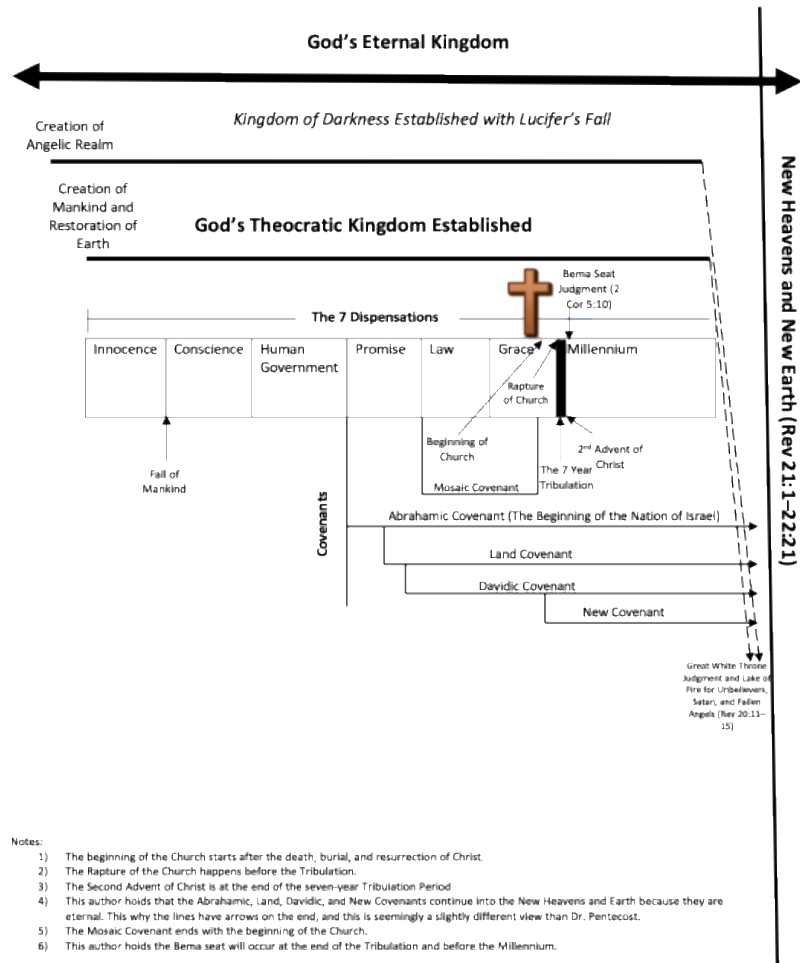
God's Eternal Kingdom

Creation of Angelic Realm

Kingdom of Darkness Established with Lucifer's Fall

Creation of Mankind and Restoration of Earth

God's Theocratic Kingdom Established

New Heavens and New Earth (Rev 21:1–22:21)

Bema Seat Judgment (2 Cor 5:10)

The 7 Dispensations

| Innocence | Conscience | Human Government | Promise | Law | Grace | Millennium |
|---|---|---|---|---|---|---|

Rapture of Church

Fall of Mankind

Beginning of Church

Mosaic Covenant

The 7 Year Tribulation

$2^{nd}$ Advent of Christ

Covenants

Abrahamic Covenant (The Beginning of the Nation of Israel)

Land Covenant

Davidic Covenant

New Covenant

Great White Throne Judgment and Lake of Fire for Unbelievers, Satan, and Fallen Angels (Rev 20:11–15)

Notes:
1) The beginning of the Church starts after the death, burial, and resurrection of Christ.
2) The Rapture of the Church happens before the Tribulation.
3) The Second Advent of Christ is at the end of the seven-year Tribulation Period
4) This author holds that the Abrahamic, Land, Davidic, and New Covenants continue into the New Heavens and Earth because they are eternal. This why the lines have arrows on the end, and this is seemingly a slightly different view than Dr. Pentecost.
5) The Mosaic Covenant ends with the beginning of the Church.
6) This author holds the Bema seat will occur at the end of the Tribulation and before the Millennium.